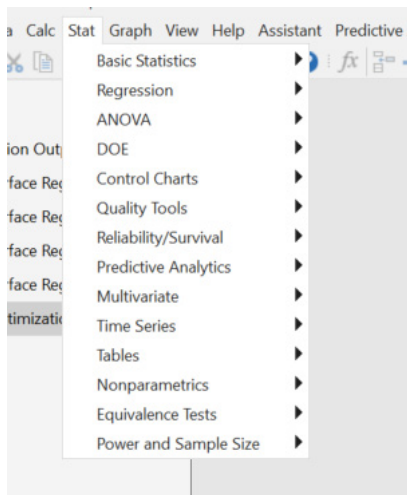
a Calc Stat Graph View Help Assistant Predictive

$fx$

ion Out
face Re
face Re
face Re
face Re
timizati

Basic Statistics
Regression
ANOVA
DOE
Control Charts
Quality Tools
Reliability/Survival
Predictive Analytics
Multivariate
Time Series
Tables
Nonparametrics
Equivalence Tests
Power and Sample Size